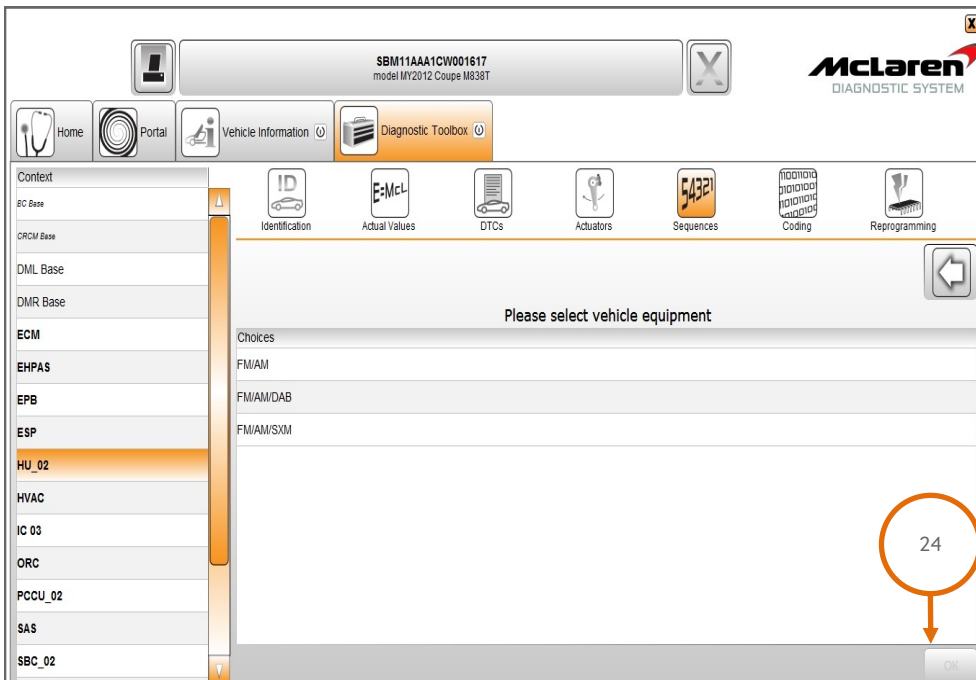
X

SBM11AAA1CW001617
model MY2012 Coupe M838T

McLaren
DIAGNOSTIC SYSTEM

Home
Portal
Vehicle Information
Diagnostic Toolbox

Context
BC Base
CRCM Base
DML Base
DMR Base
ECM
EHPAS
EPB
ESP
HU_02
HVAC
IC 03
ORC
PCCU_02
SAS
SBC_02

ID
Identification
E=McL
Actual Values
DTCs
54321
Actuators
Sequences
Coding
Reprogramming

Please select vehicle equipment

Choices
FM/AM
FM/AM/DAB
FM/AM/SXM

24

OK